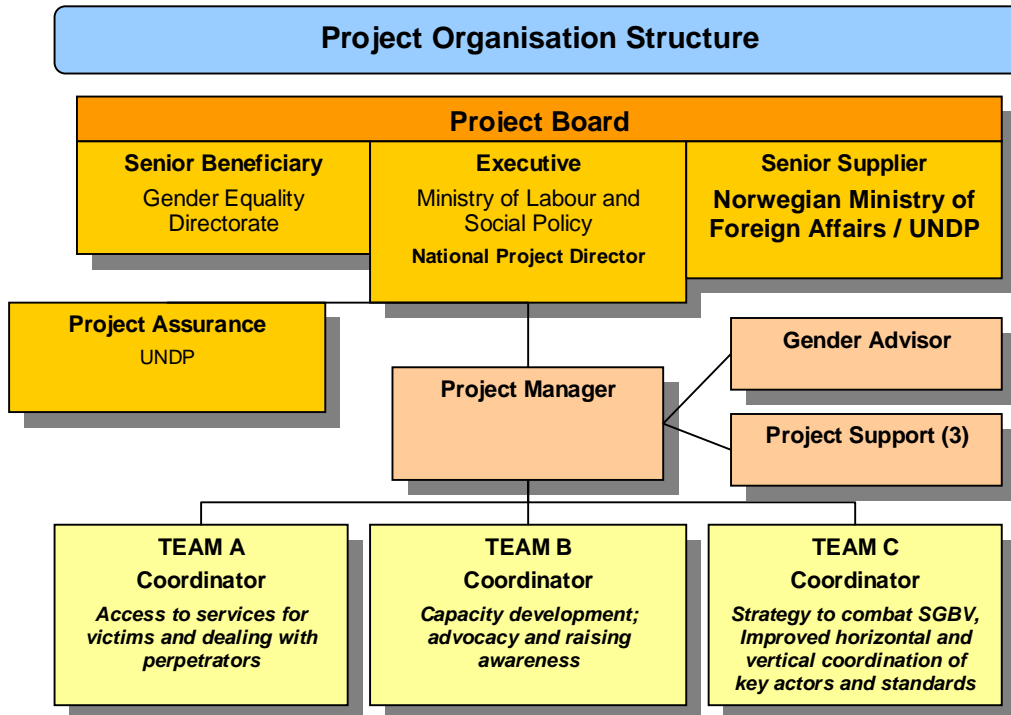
Project Organisation Structure

Project Board

Senior Beneficiary
Gender Equality Directorate

Executive
Ministry of Labour and Social Policy
National Project Director

Senior Supplier
Norwegian Ministry of Foreign Affairs / UNDP

Project Assurance
UNDP

Gender Advisor

Project Manager

Project Support (3)

TEAM A
Coordinator
Access to services for victims and dealing with perpetrators

TEAM B
Coordinator
Capacity development; advocacy and raising awareness

TEAM C
Coordinator
Strategy to combat SGBV, Improved horizontal and vertical coordination of key actors and standards